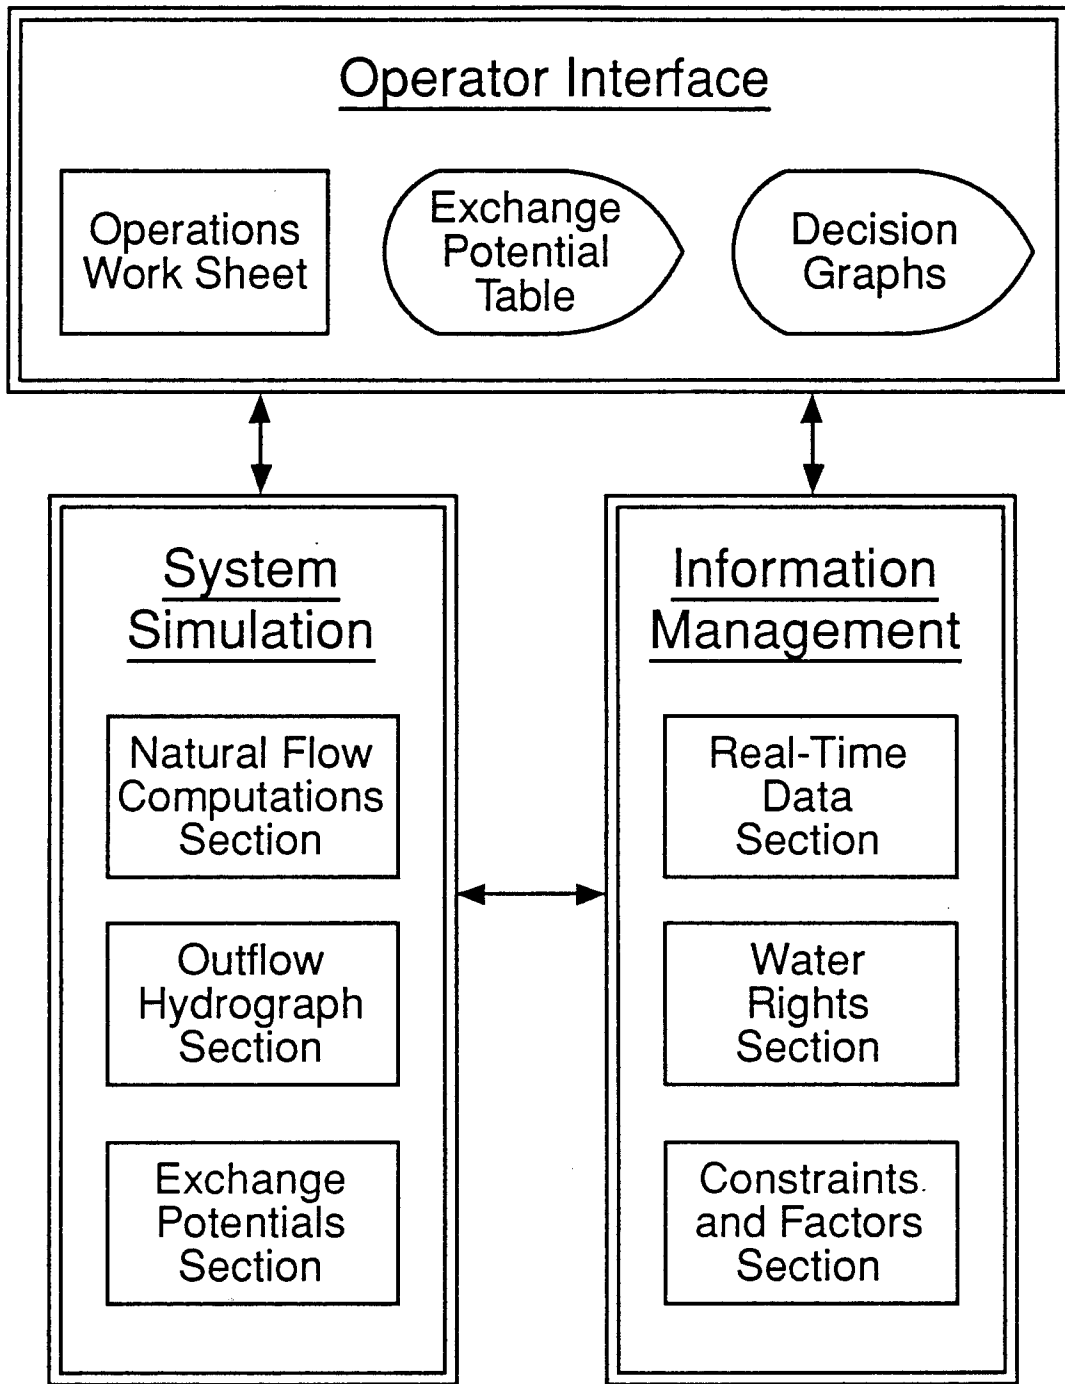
Operator Interface

Operations Work Sheet

Exchange Potential Table

Decision Graphs

System Simulation

Natural Flow Computations Section

Outflow Hydrograph Section

Exchange Potentials Section

Information Management

Real-Time Data Section

Water Rights Section

Constraints and Factors Section